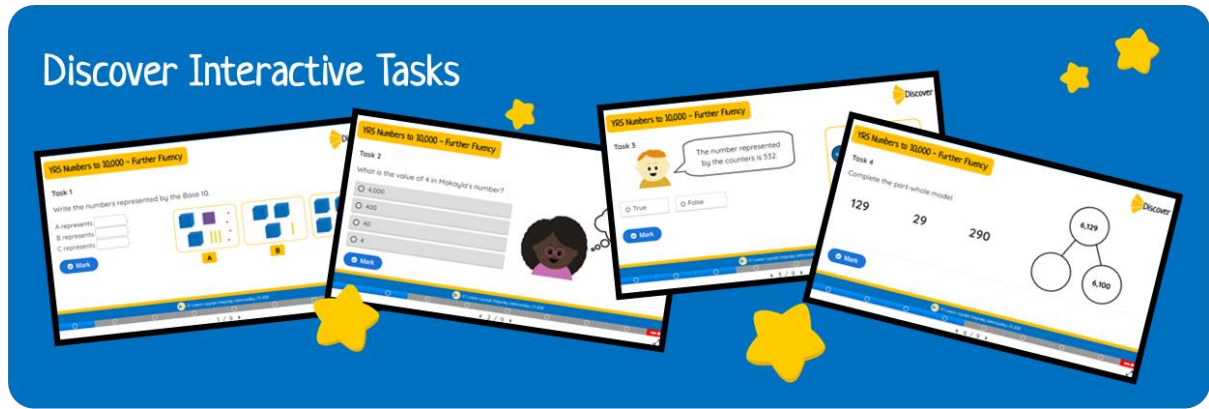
Discover Interactive Tasks

Y5 Numbers to 10,000 – Further Fluency

Discover

Task 1

Write the numbers represented by the Base 10.

A represents
B represents
C represents

A
B

Mark

1 / 9

Y5 Numbers to 10,000 – Further Fluency

Task 2

What is the value of 4 in Makayla's number?

4,000
400
40
4

Mark

2 / 9

Y5 Numbers to 10,000 – Further Fluency

Task 3

The number represented by the counters is 532.

True
False

Mark

3 / 9

Y5 Numbers to 10,000 – Further Fluency

Discover

Task 4

Complete the part-whole model.

129
29
290

6,129
6,100

Mark

4 / 9